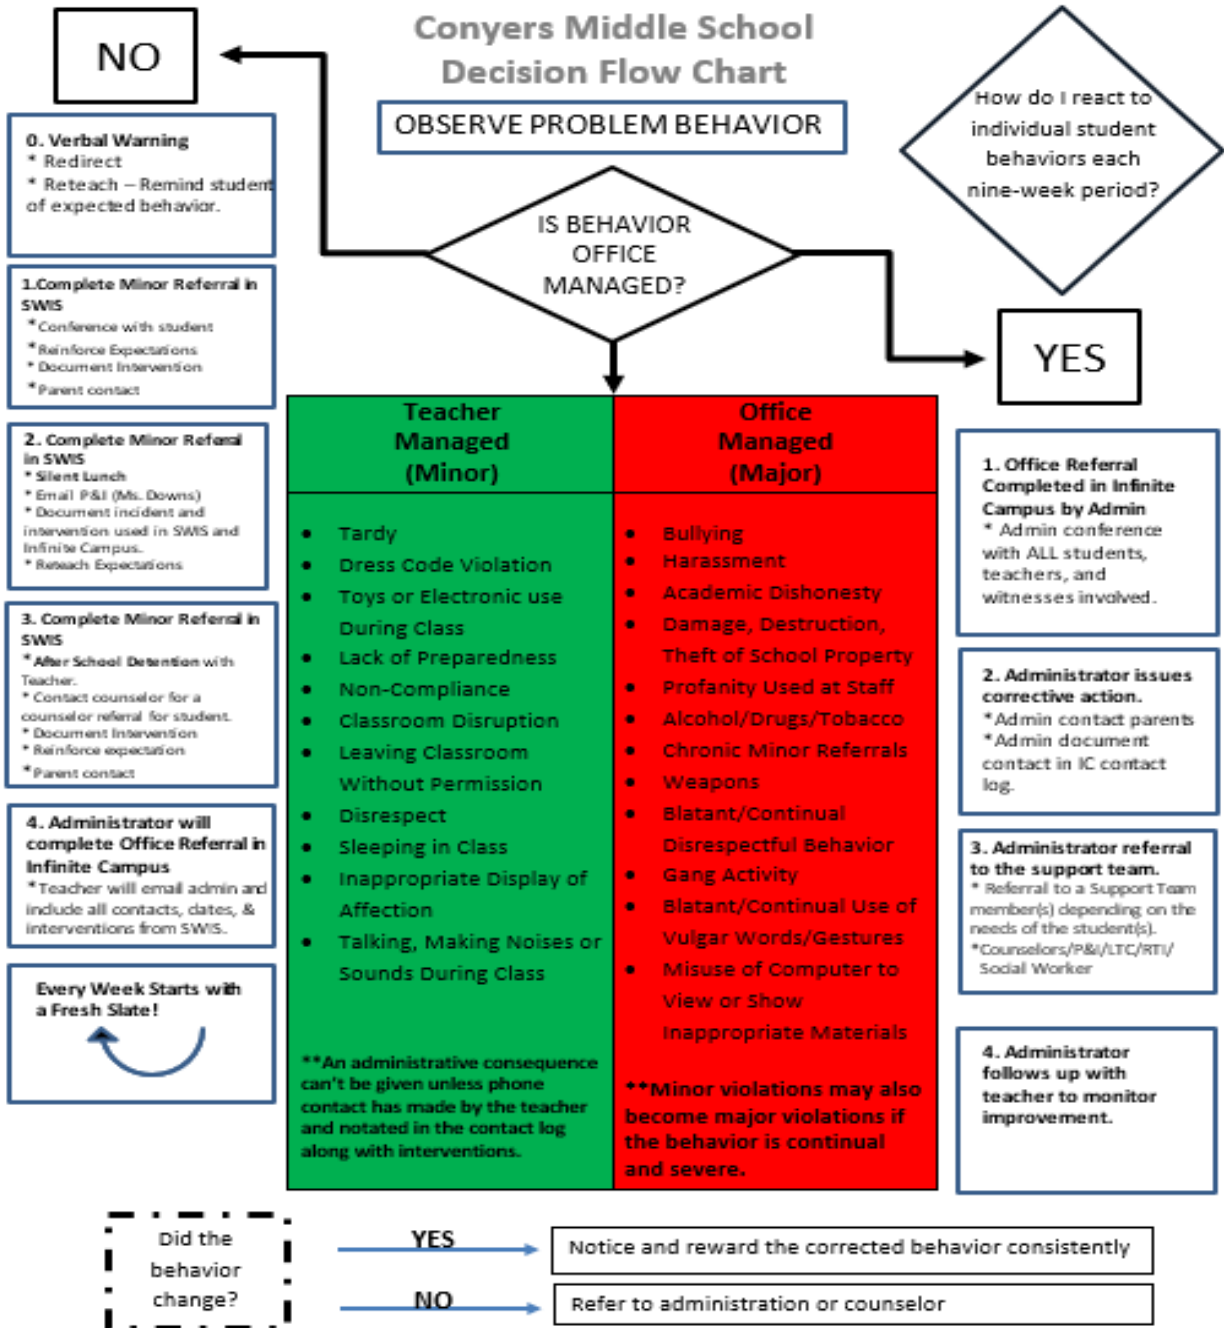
NO

Conyers Middle School
Decision Flow Chart

OBSERVE PROBLEM BEHAVIOR

How do I react to individual student behaviors each nine-week period?

IS BEHAVIOR OFFICE MANAGED?

YES

0. Verbal Warning
* Redirect
* Reteach – Remind student of expected behavior.

1.Complete Minor Referral in SWIS
*Conference with student
*Reinforce Expectations
*Document Intervention
*Parent contact

2. Complete Minor Referral in SWIS
*Silent Lunch
*Email P&I (Ms. Downs)
*Document incident and intervention used in SWIS and Infinite Campus.
*Reteach Expectations

3. Complete Minor Referral in SWIS
*After School Detention with Teacher.
*Contact counselor for a counselor referral for student.
*Document Intervention
*Reinforce expectation
*Parent contact

4. Administrator will complete Office Referral in Infinite Campus
*Teacher will email admin and include all contacts, dates, & interventions from SWIS.

Every Week Starts with a Fresh Slate!

| Teacher Managed (Minor) | Office Managed (Major) |
|---|---|
| • Tardy<br>• Dress Code Violation<br>• Toys or Electronic use During Class<br>• Lack of Preparedness<br>• Non-Compliance<br>• Classroom Disruption<br>• Leaving Classroom Without Permission<br>• Disrespect<br>• Sleeping in Class<br>• Inappropriate Display of Affection<br>• Talking, Making Noises or Sounds During Class<br><br>**An administrative consequence can't be given unless phone contact has made by the teacher and notated in the contact log along with interventions. | • Bullying<br>• Harassment<br>• Academic Dishonesty<br>• Damage, Destruction, Theft of School Property<br>• Profanity Used at Staff<br>• Alcohol/Drugs/Tobacco<br>• Chronic Minor Referrals<br>• Weapons<br>• Blatant/Continual Disrespectful Behavior<br>• Gang Activity<br>• Blatant/Continual Use of Vulgar Words/Gestures<br>• Misuse of Computer to View or Show Inappropriate Materials<br><br>**Minor violations may also become major violations if the behavior is continual and severe. |

1. Office Referral Completed in Infinite Campus by Admin
* Admin conference with ALL students, teachers, and witnesses involved.

2. Administrator issues corrective action.
*Admin contact parents
*Admin document contact in IC contact log.

3. Administrator referral to the support team.
* Referral to a Support Team member(s) depending on the needs of the student(s).
*Counselors/P&I/LTC/RTI/ Social Worker

4. Administrator follows up with teacher to monitor improvement.

Did the behavior change?

YES
Notice and reward the corrected behavior consistently

NO
Refer to administration or counselor